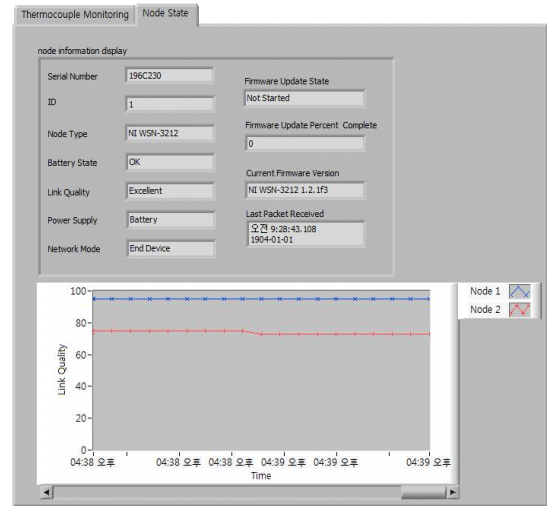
Thermocouple Monitoring Node State

node information display

Serial Number 196C230

ID 1

Node Type NI WSN-3212

Battery State OK

Link Quality Excellent

Power Supply Battery

Network Mode End Device

Firmware Update State
Not Started

Firmware Update Percent Complete
0

Current Firmware Version
NI WSN-3212 1.2.1f3

Last Packet Received
오전 9:28:43.108
1904-01-01

Node 1
Node 2

100
80
60
40
20
0

Link Quality

04:38 오후 04:38 오후 04:38 오후 04:39 오후 04:39 오후 04:39 오후

Time